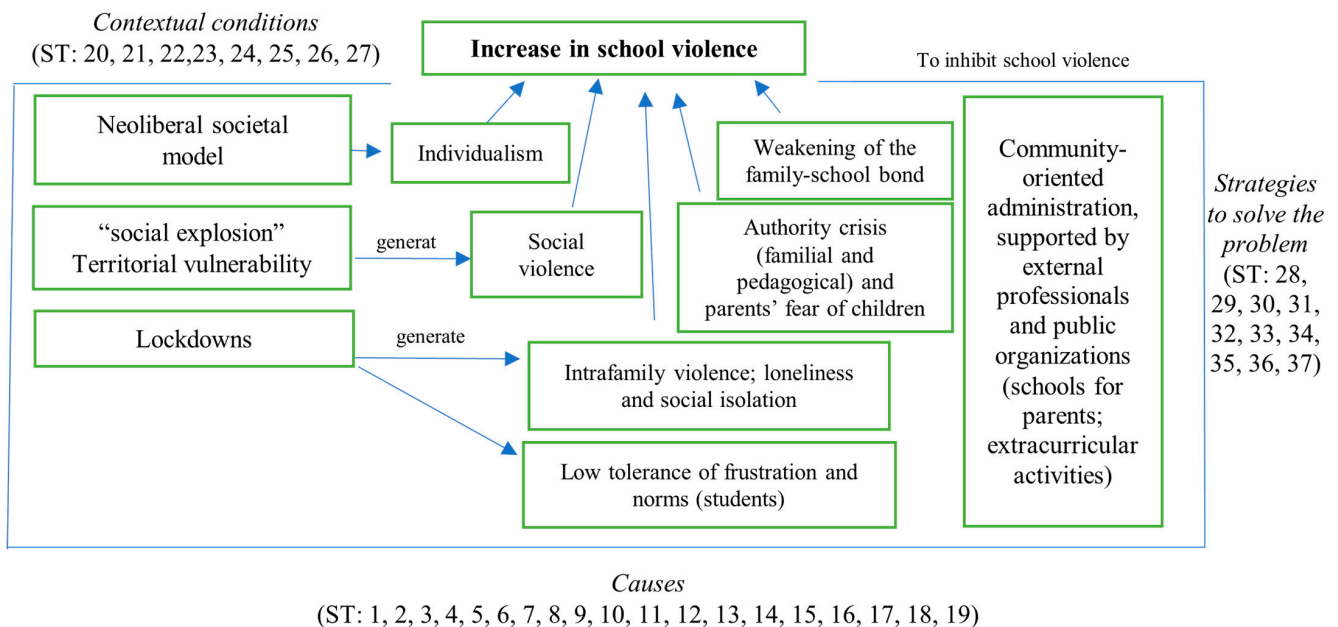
*Contextual conditions*
(ST: 20, 21, 22,23, 24, 25, 26, 27)

**Increase in school violence**

To inhibit school violence

Neoliberal societal model

Individualism

Weakening of the family-school bond

Community-oriented administration, supported by external professionals and public organizations (schools for parents; extracurricular activities)

*Strategies to solve the problem*
(ST: 28, 29, 30, 31, 32, 33, 34, 35, 36, 37)

"social explosion" Territorial vulnerability

generat

Social violence

Authority crisis (familial and pedagogical) and parents' fear of children

Lockdowns

generate

Intrafamily violence; loneliness and social isolation

Low tolerance of frustration and norms (students)

*Causes*
(ST: 1, 2, 3, 4, 5, 6, 7, 8, 9, 10, 11, 12, 13, 14, 15, 16, 17, 18, 19)